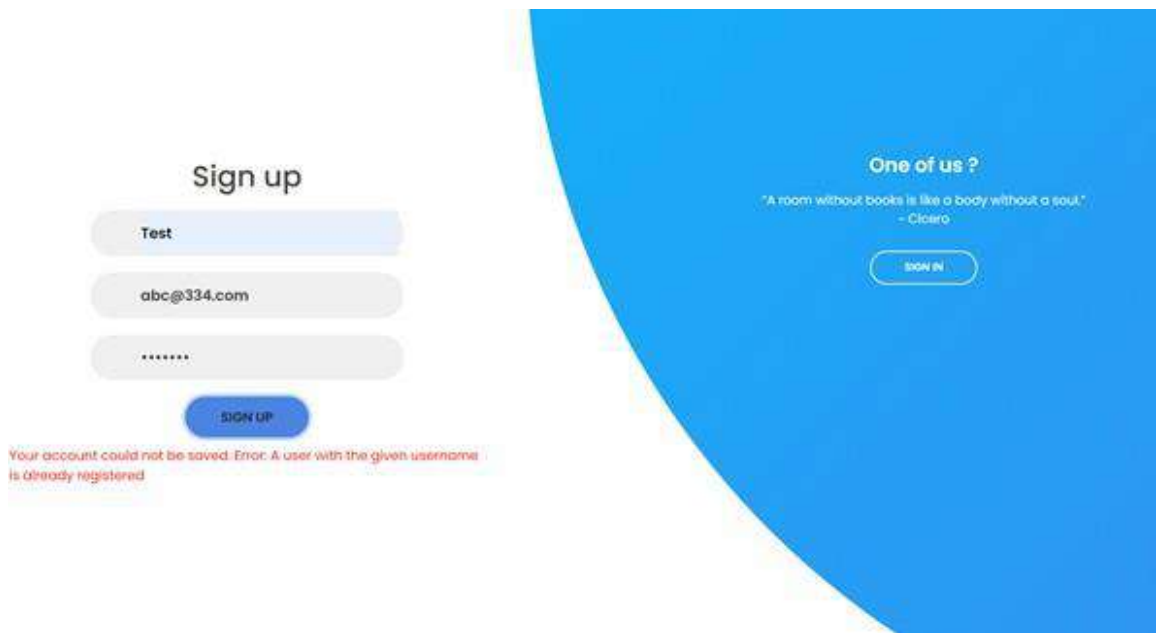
Sign up

Test

abc@334.com

•••••••

SIGN UP

Your account could not be saved. Error: A user with the given username is already registered

One of us ?

"A room without books is like a body without a soul."
- Cicero

SIGN IN